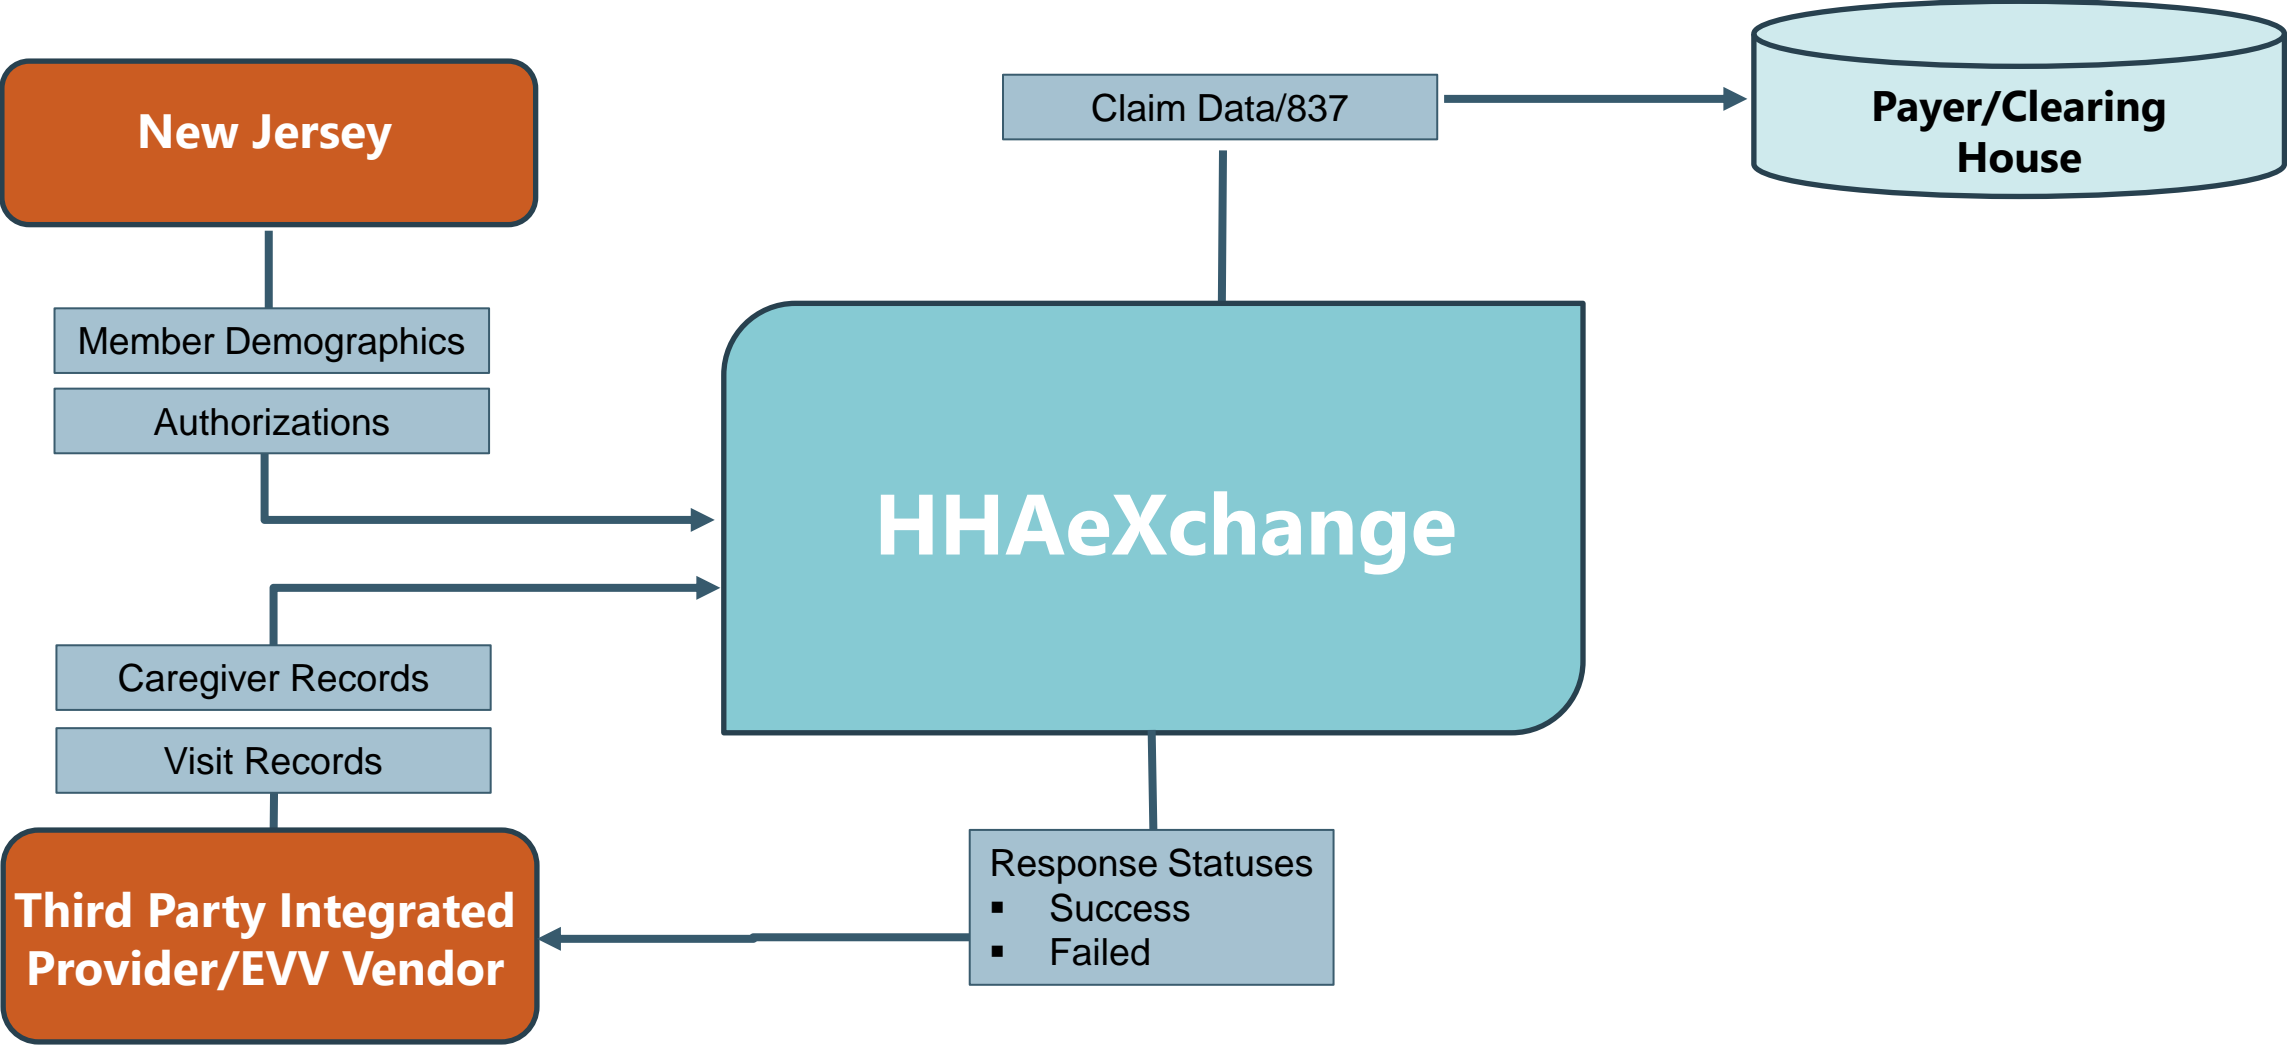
New Jersey

Claim Data/837

Payer/Clearing House

Member Demographics

Authorizations

HHAeXchange

Caregiver Records

Visit Records

Third Party Integrated Provider/EVV Vendor

Response Statuses
- Success
- Failed